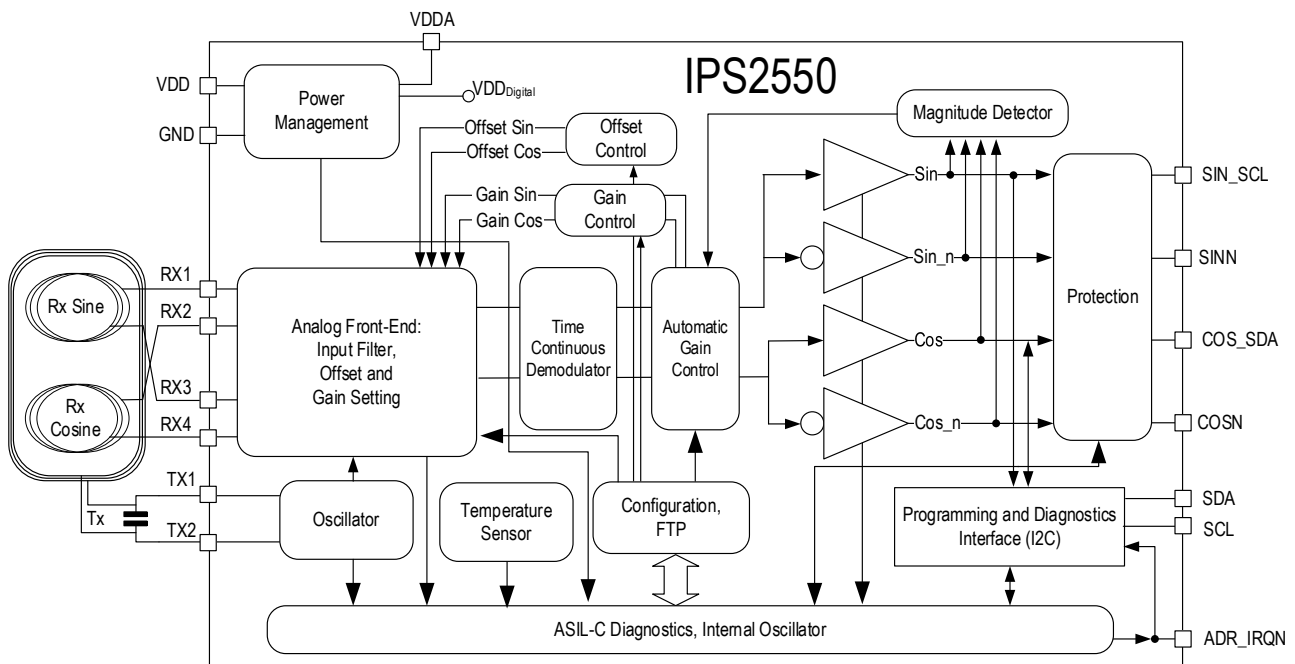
VDDA

VDD

GND

Power Management

$VDD_{Digital}$

IPS2550

Offset Sin
Offset Cos

Offset Control

Gain Sin
Gain Cos

Gain Control

Magnitude Detector

Sin
Sin_n
Cos
Cos_n

Protection

SIN_SCL
SINN
COS_SDA
COSN

Rx Sine
Rx Cosine

RX1
RX2
RX3
RX4

Analog Front-End: Input Filter, Offset and Gain Setting

Time Continuous Demodulator

Automatic Gain Control

TX1
TX2
Tx

Oscillator

Temperature Sensor

Configuration, FTP

Programming and Diagnostics Interface (I2C)

SDA
SCL

ASIL-C Diagnostics, Internal Oscillator

ADR_IRQN